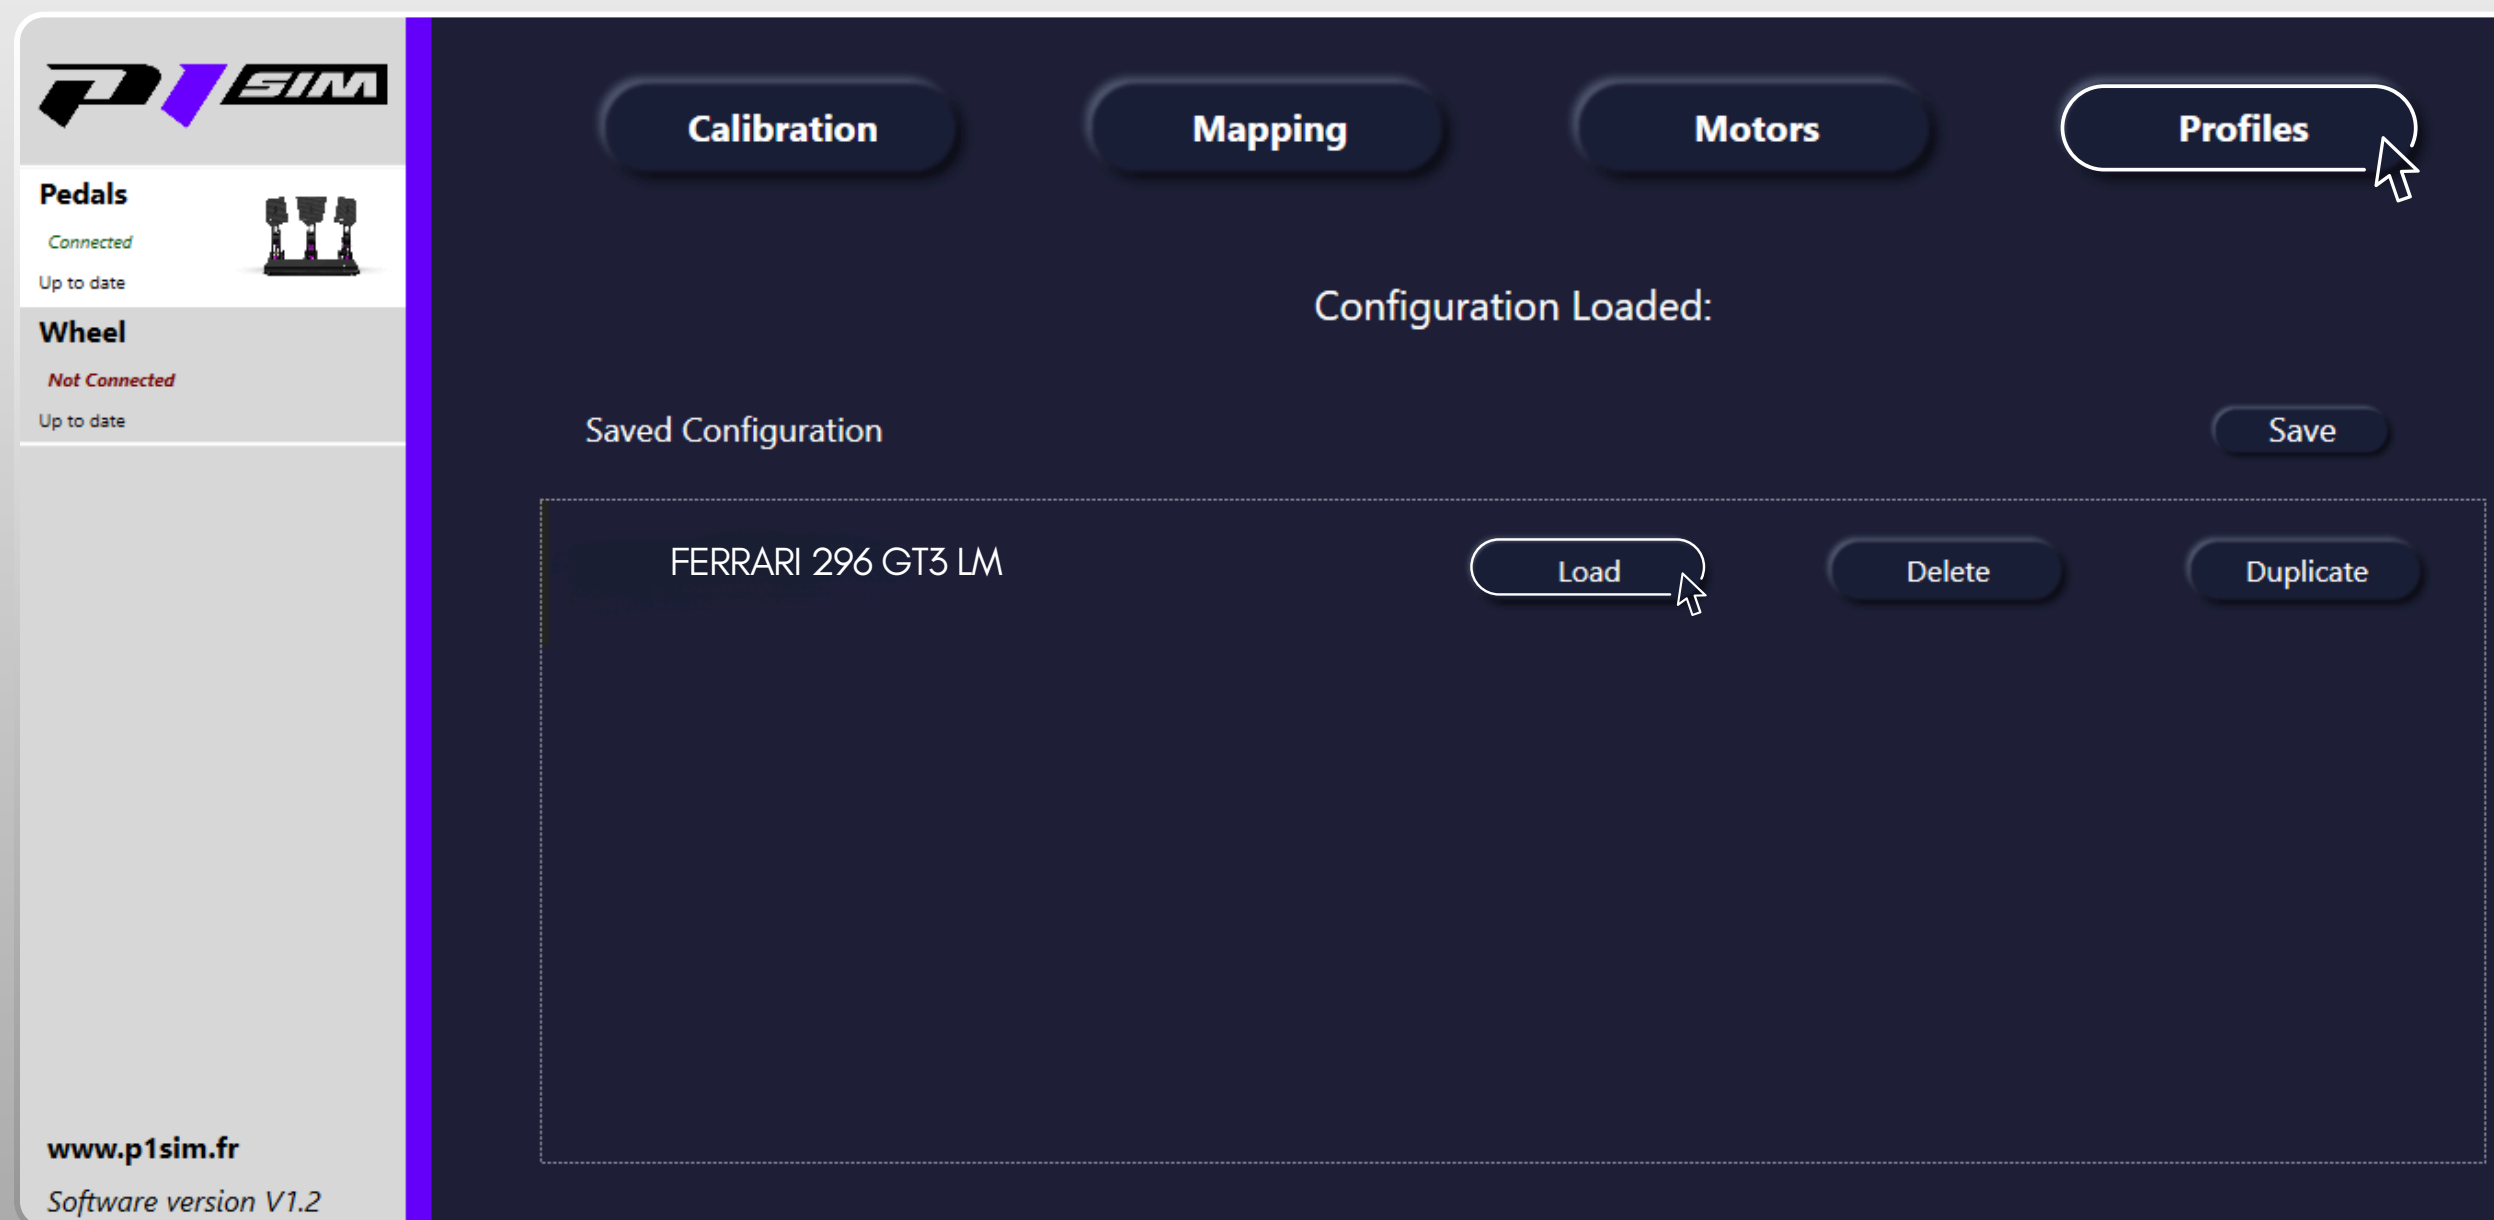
P1SIM

Pedals
Connected
Up to date

Wheel
Not Connected
Up to date

www.p1sim.fr
Software version V1.2

Calibration
Mapping
Motors
Profiles

Configuration Loaded:

Saved Configuration
Save

FERRARI 296 GT3 LM
Load
Delete
Duplicate